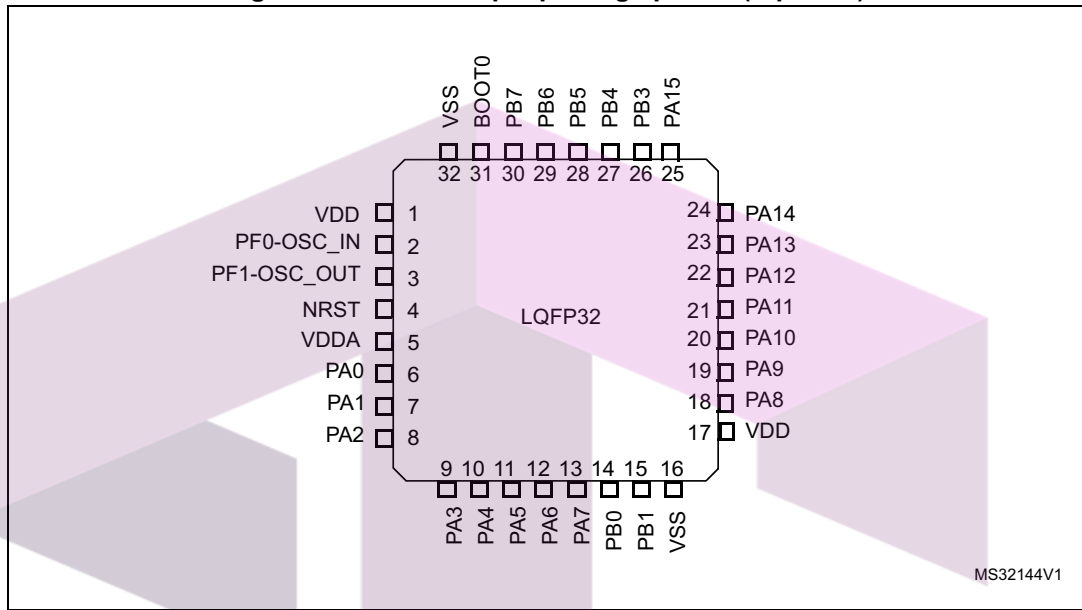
VSS BOOT0 PB7 PB6 PB5 PB4 PB3 PA15

32 31 30 29 28 27 26 25

VDD 1
PF0-OSC_IN 2
PF1-OSC_OUT 3
NRST 4
VDDA 5
PA0 6
PA1 7
PA2 8

LQFP32

24 PA14
23 PA13
22 PA12
21 PA11
20 PA10
19 PA9
18 PA8
17 VDD

9 10 11 12 13 14 15 16

PA3 PA4 PA5 PA6 PA7 PB0 PB1 VSS

MS32144V1